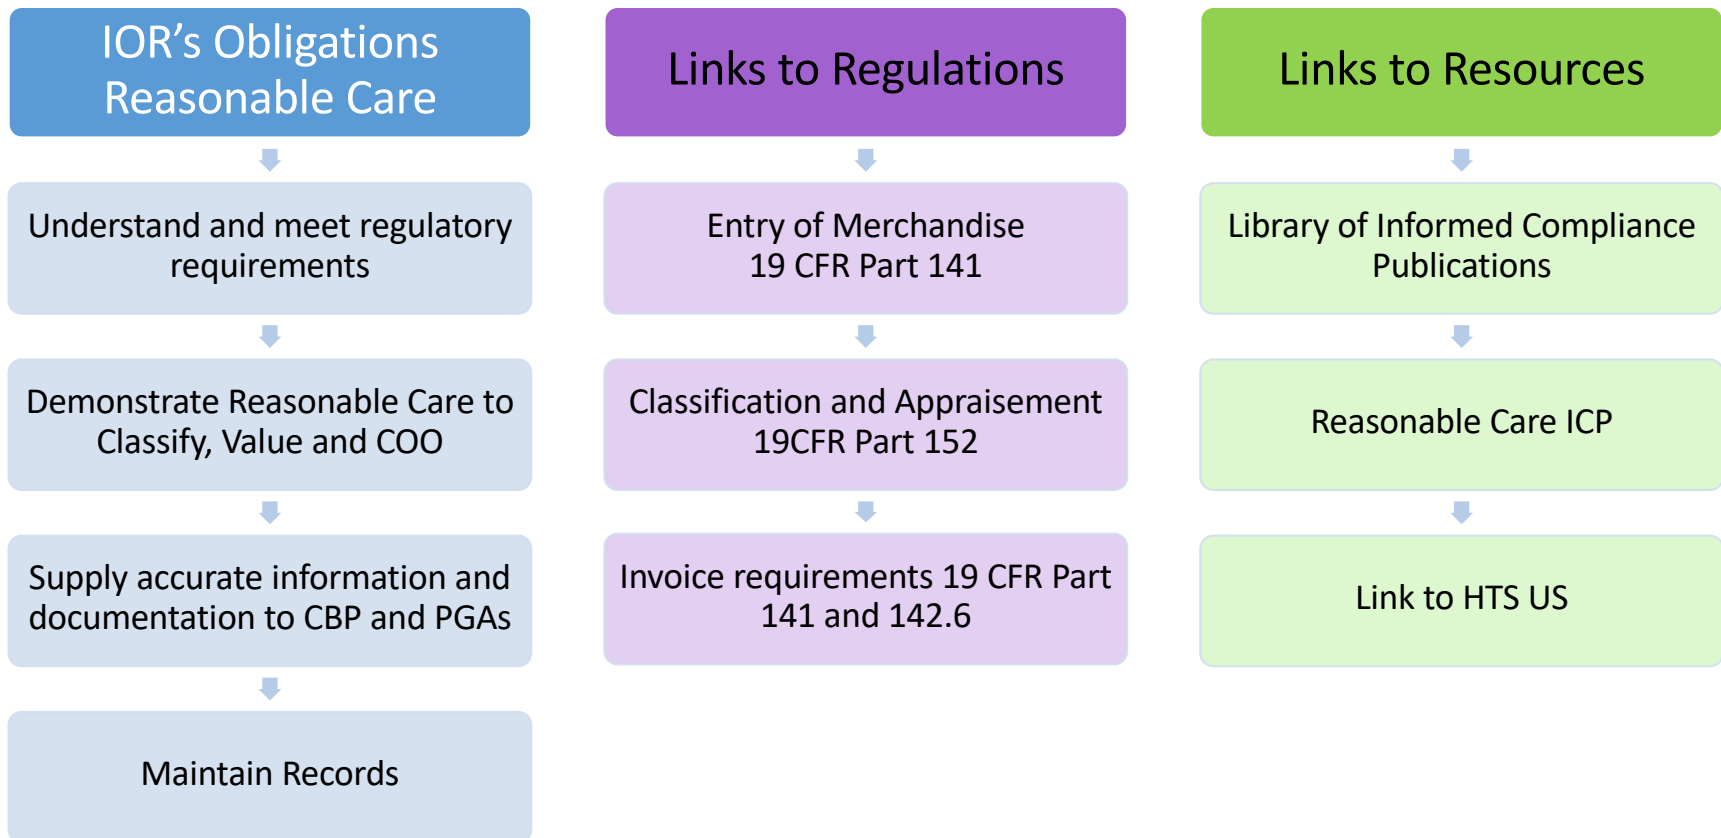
IOR’s Obligations Reasonable Care

Understand and meet regulatory requirements

Demonstrate Reasonable Care to Classify, Value and COO

Supply accurate information and documentation to CBP and PGAs

Maintain Records

Links to Regulations

Entry of Merchandise 19 CFR Part 141

Classification and Appraisement 19CFR Part 152

Invoice requirements 19 CFR Part 141 and 142.6

Links to Resources

Library of Informed Compliance Publications

Reasonable Care ICP

Link to HTS US